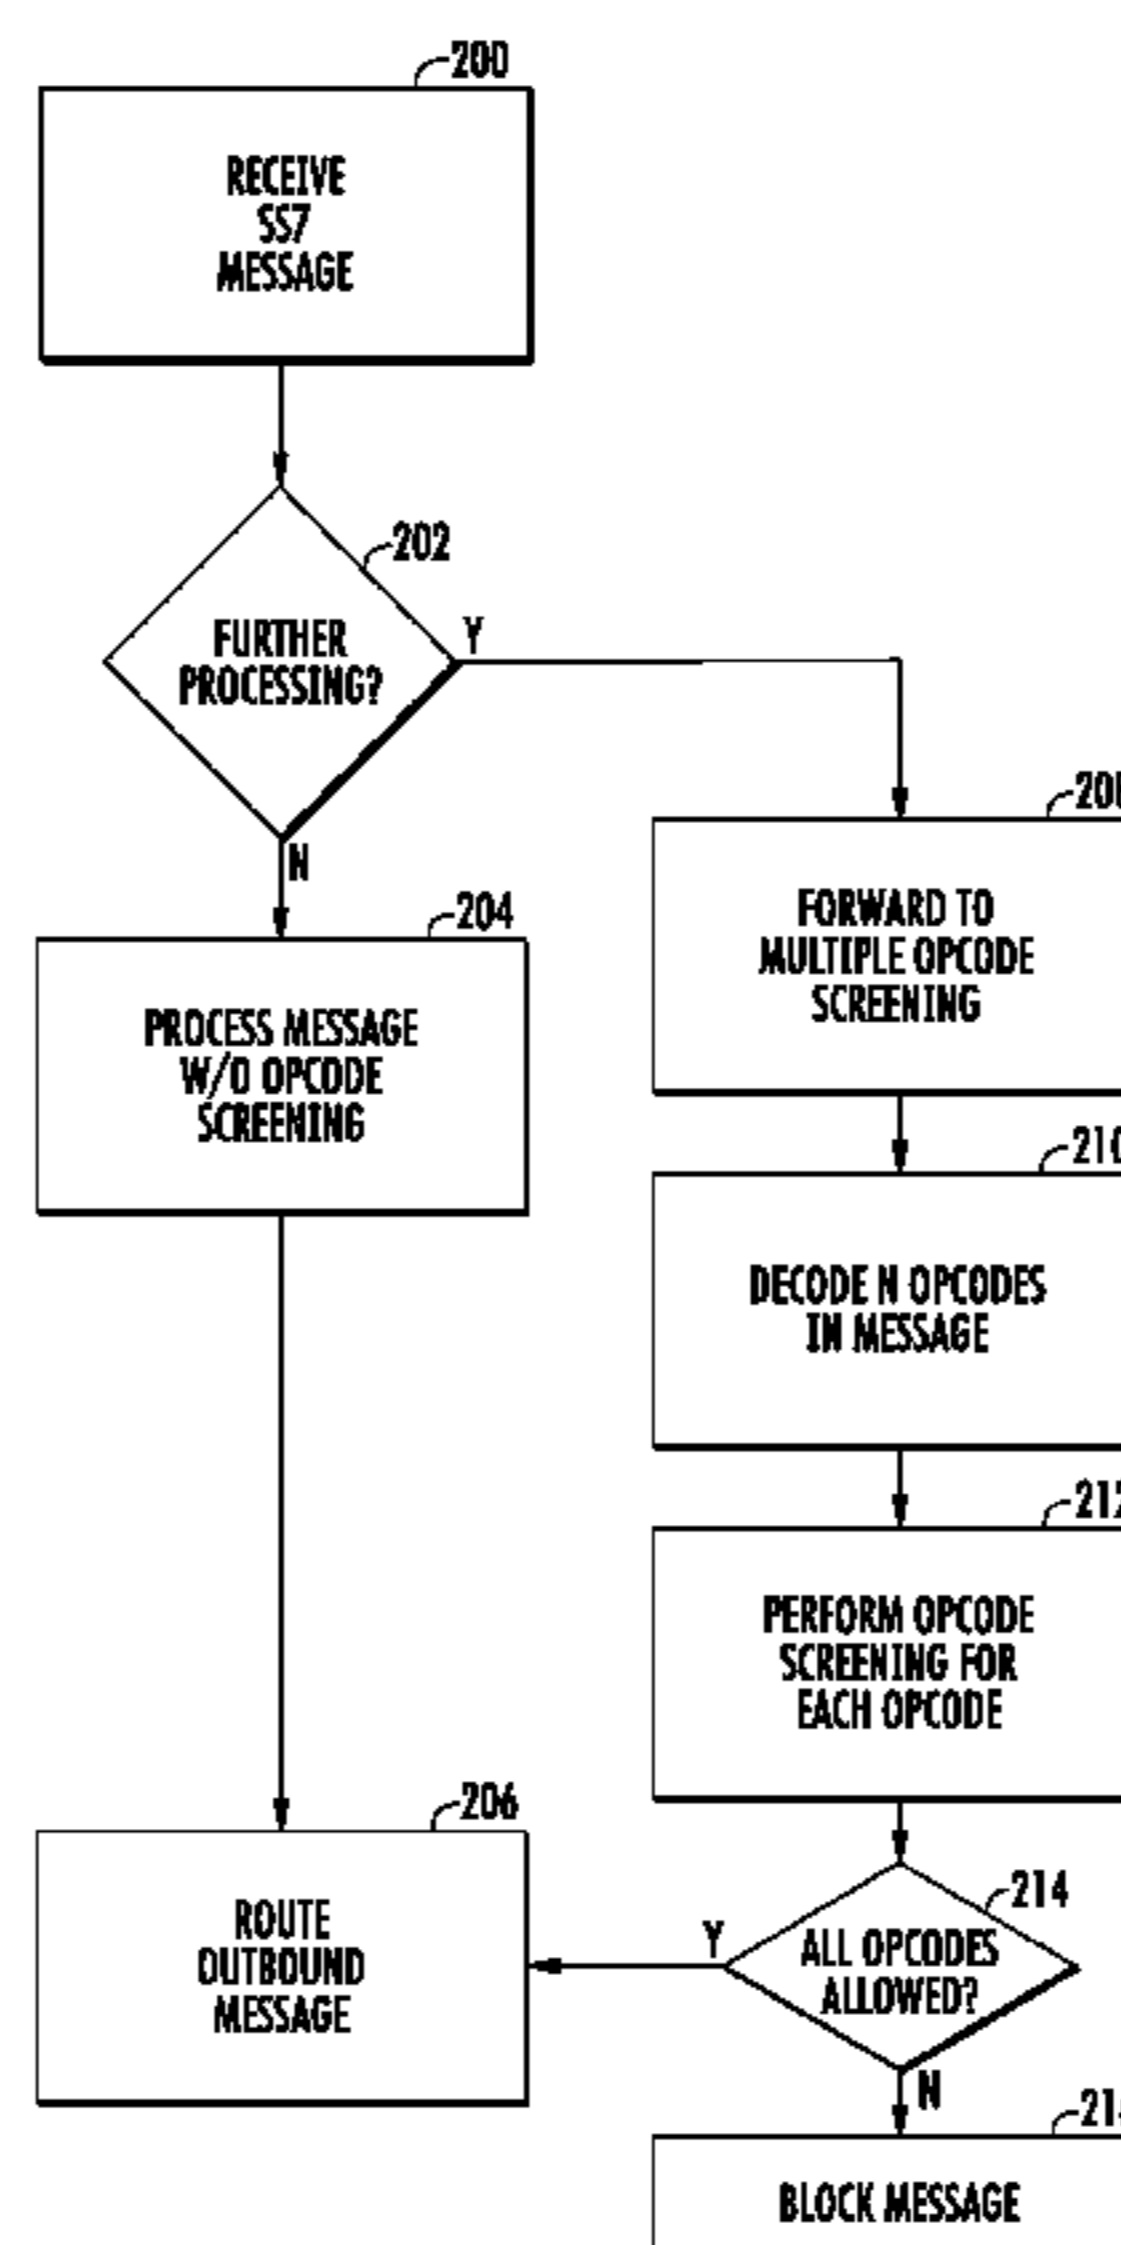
200
RECEIVE SS7 MESSAGE

202
FURTHER PROCESSING?
Y
N

204
PROCESS MESSAGE W/O OPCODE SCREENING

20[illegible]
FORWARD TO MULTIPLE OPCODE SCREENING

21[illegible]
DECODE N OPCODES IN MESSAGE

21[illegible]
PERFORM OPCODE SCREENING FOR EACH OPCODE

214
ALL OPCODES ALLOWED?
Y
N

206
ROUTE OUTBOUND MESSAGE

21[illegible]
BLOCK MESSAGE